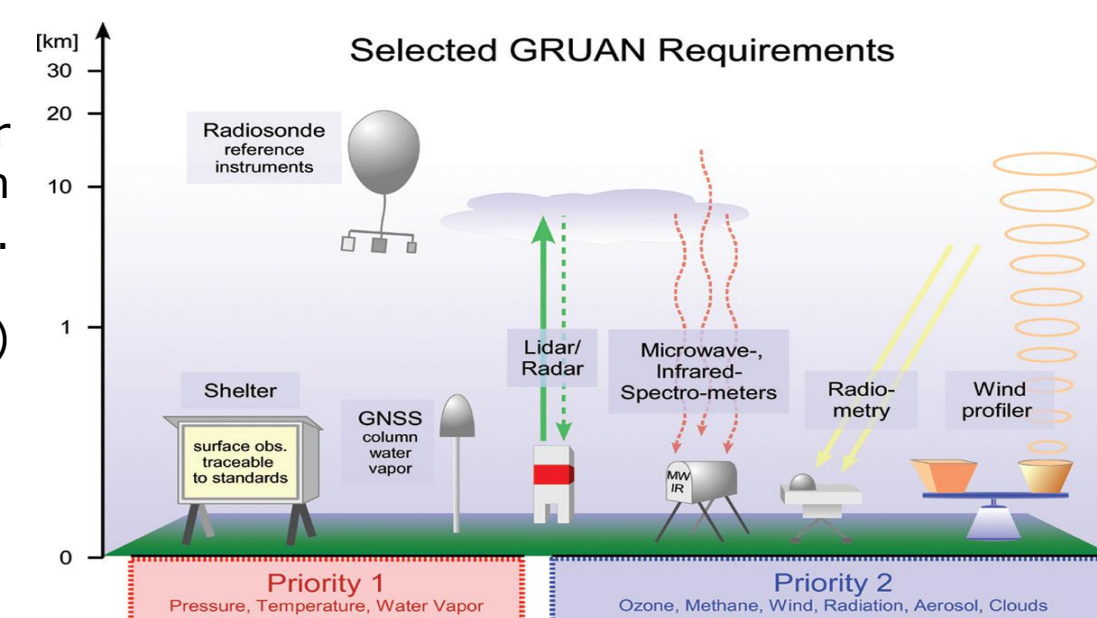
Selected GRUAN Requirements

[km]
30
20
10
1
0

Radiosonde reference instruments

Lidar/ Radar

Microwave-, Infrared- Spectro-meters

Shelter

surface obs. traceable to standards

GNSS column water vapor

MW IR

Radio-metry

Wind profiler

Priority 1
Pressure, Temperature, Water Vapor

Priority 2
Ozone, Methane, Wind, Radiation, Aerosol, Clouds